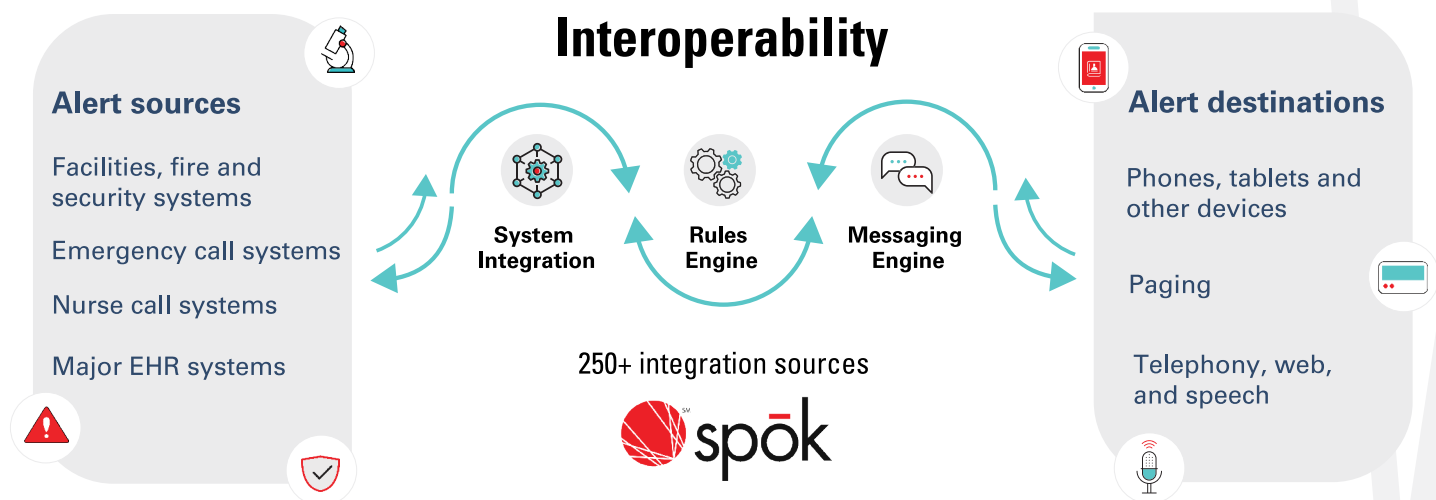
Interoperability

Alert sources

Facilities, fire and security systems

Emergency call systems

Nurse call systems

Major EHR systems

System Integration

Rules Engine

Messaging Engine

Alert destinations

Phones, tablets and other devices

Paging

Telephony, web, and speech

250+ integration sources

SM
spōk